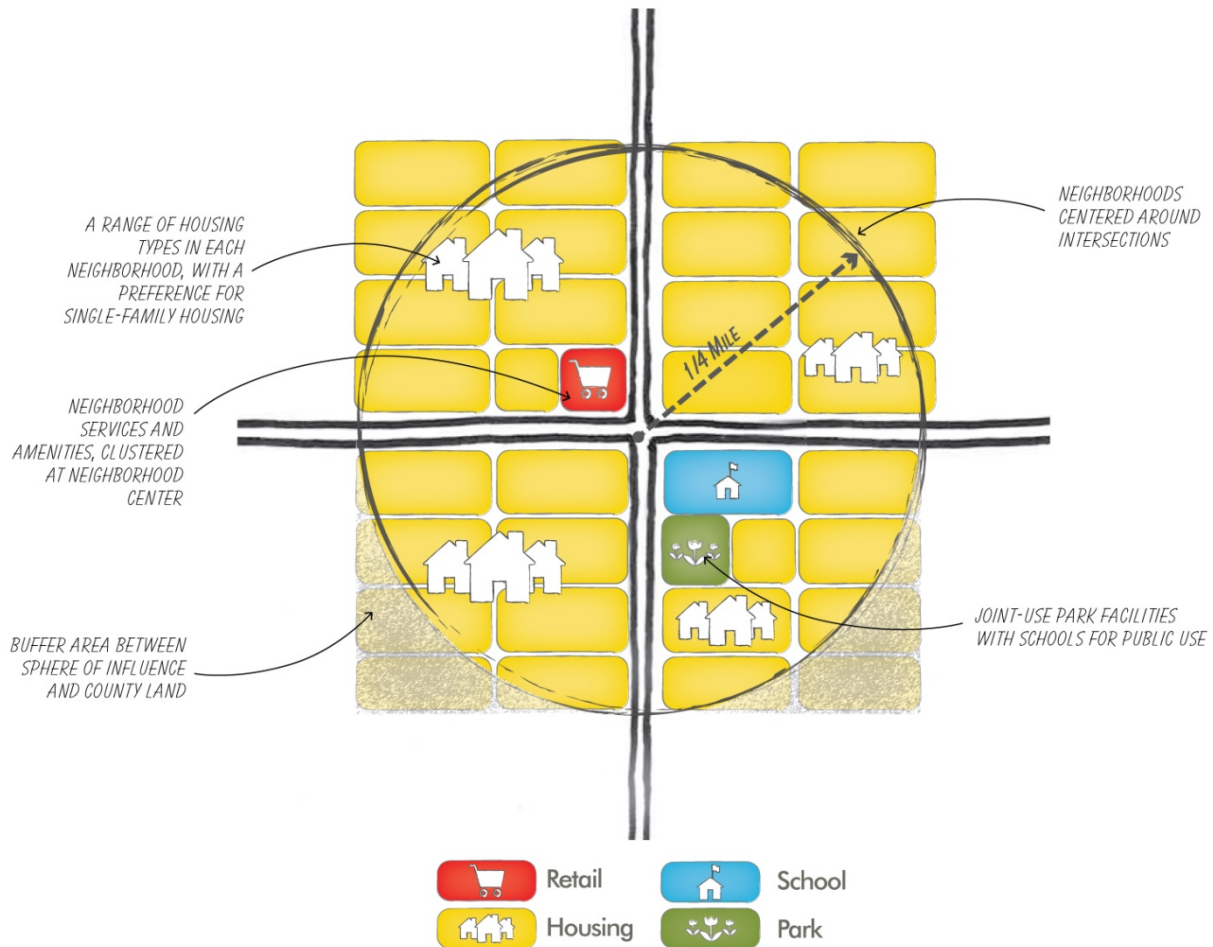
A RANGE OF HOUSING TYPES IN EACH NEIGHBORHOOD, WITH A PREFERENCE FOR SINGLE-FAMILY HOUSING

NEIGHBORHOODS CENTERED AROUND INTERSECTIONS

1/4 MILE

NEIGHBORHOOD SERVICES AND AMENITIES, CLUSTERED AT NEIGHBORHOOD CENTER

BUFFER AREA BETWEEN SPHERE OF INFLUENCE AND COUNTY LAND

JOINT-USE PARK FACILITIES WITH SCHOOLS FOR PUBLIC USE

Retail
School
Housing
Park